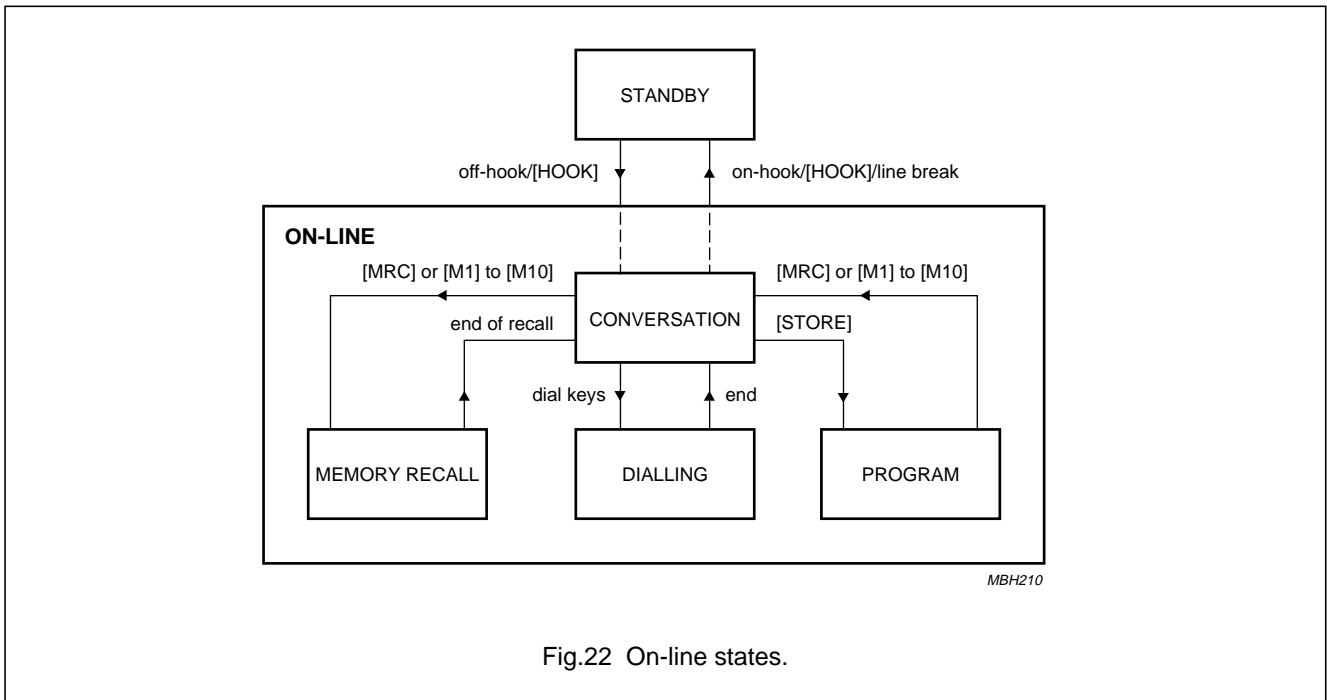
STANDBY

off-hook/[HOOK]

on-hook/[HOOK]/line break

ON-LINE

[MRC] or [M1] to [M10]

[MRC] or [M1] to [M10]

end of recall

CONVERSATION

[STORE]

dial keys

end

MEMORY RECALL

DIALLING

PROGRAM

MBH210

Fig.22 On-line states.